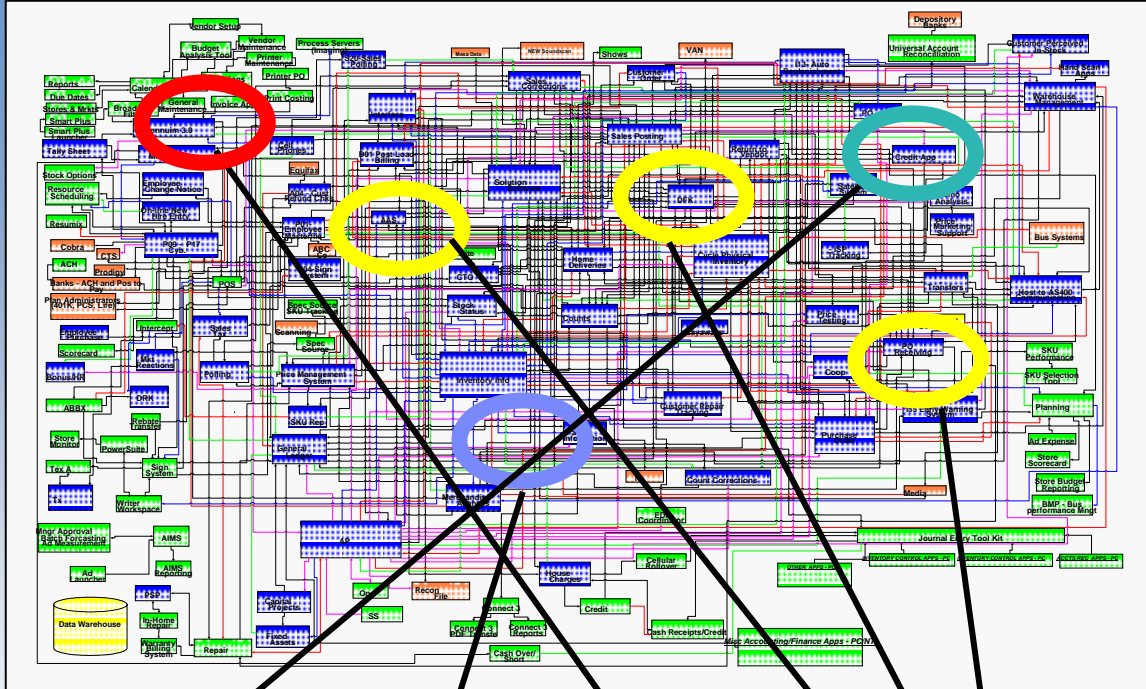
Vendor Setup
Depository Banks
Budget Analysis Tool
Vendor Maintenance
Process Servers (Imaging)
Universal Account Reconciliation
Customer Serviced In Stock
Printer Maintenance
Mass Data
NEW Soundscan
Shows
VAN
Reports
Due Dates
Stores & Mkts
Smart Plus
Smart Plus Launcher
General Maintenance
Invoice App
Printer PO
Print Costing
Sales Corrections
Customer Order
Warehouse Management
Tally Sheet
Millennium 3.0
Sales Posting
Credit App
Stock Options
Resource Scheduling
Employee Change Notice
Equifax
Solution
DFK
Analysis
Marketing Support
Bus Systems
Resumix
Cobra
CTS
ACH
Prodigy
Banks - ACH and Pos to Pay
401K, PCS, Life
Plan Administrators
AAS
ABC
POS
Home Deliveries
GTO
Tracking
Transfers
Host to AS400
Stock Status
Counts
Price Testing
Employee Purchase
Scorecard
Intercept
Sales
Scanning
Spec Source
PO Receiving
SKU Performance
SKU Selection Tool
Planning
Bonus/HR
Polling
Price Management System
Inventory Info
Coop
ABBX
DRK
Customer Repair
Purchase
Ad Expense
Store Scorecard
Store Monitor
Rebate
Power Suite
SKU Rep
General
Sign System
Count Corrections
Store Budget Reporting
BMP - Bus performance Mngt
Tax
Writer Workspace
Media
EDI Coordinator
Mngr Approval
Batch Forcasting
Ad Measurement
AIMS
AIMS Reporting
AR
Journal Entry Tool Kit
INVENTORY CONTROL APPS - PC
ACCTS REC APPS - PC
OTHER APPS - PC
Ad Launcher
House Charges
Cellular Rollover
Data Warehouse
PSP
Capital Projects
Recon File
Connect 3
Credit
In-Home Repair
Fixed Assets
SS
Connect 3 PDF Create
Connect 3 Reports
Cash Receipts/Credit
Warranty Billing System
Repair
Misc Accounting/Finance Apps - PC
Cash Over/ Short